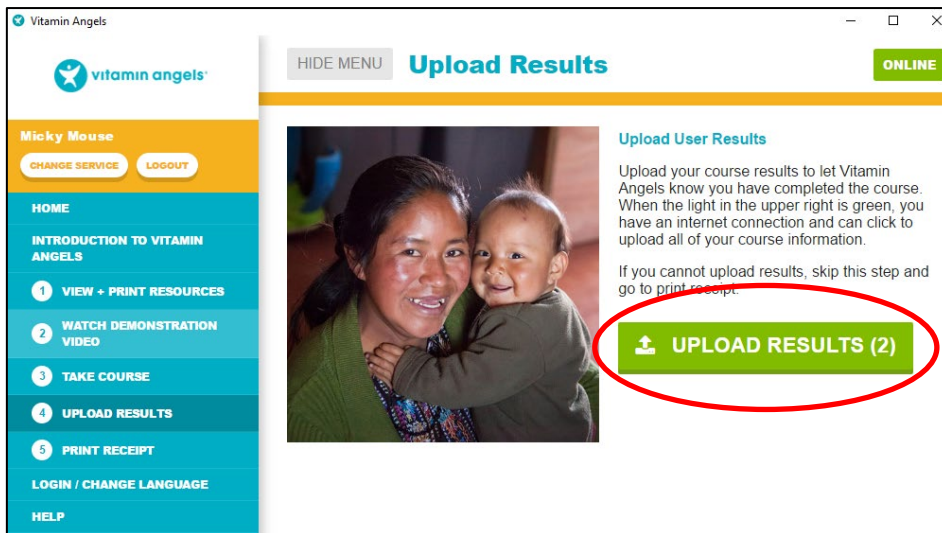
Vitamin Angels

vitamin angels

HIDE MENU

Upload Results

ONLINE

Micky Mouse

CHANGE SERVICE

LOGOUT

HOME

INTRODUCTION TO VITAMIN ANGELS

1 VIEW + PRINT RESOURCES

2 WATCH DEMONSTRATION VIDEO

3 TAKE COURSE

4 UPLOAD RESULTS

5 PRINT RECEIPT

LOGIN / CHANGE LANGUAGE

HELP

Upload User Results

Upload your course results to let Vitamin Angels know you have completed the course. When the light in the upper right is green, you have an internet connection and can click to upload all of your course information.

If you cannot upload results, skip this step and go to print receipt.

UPLOAD RESULTS (2)